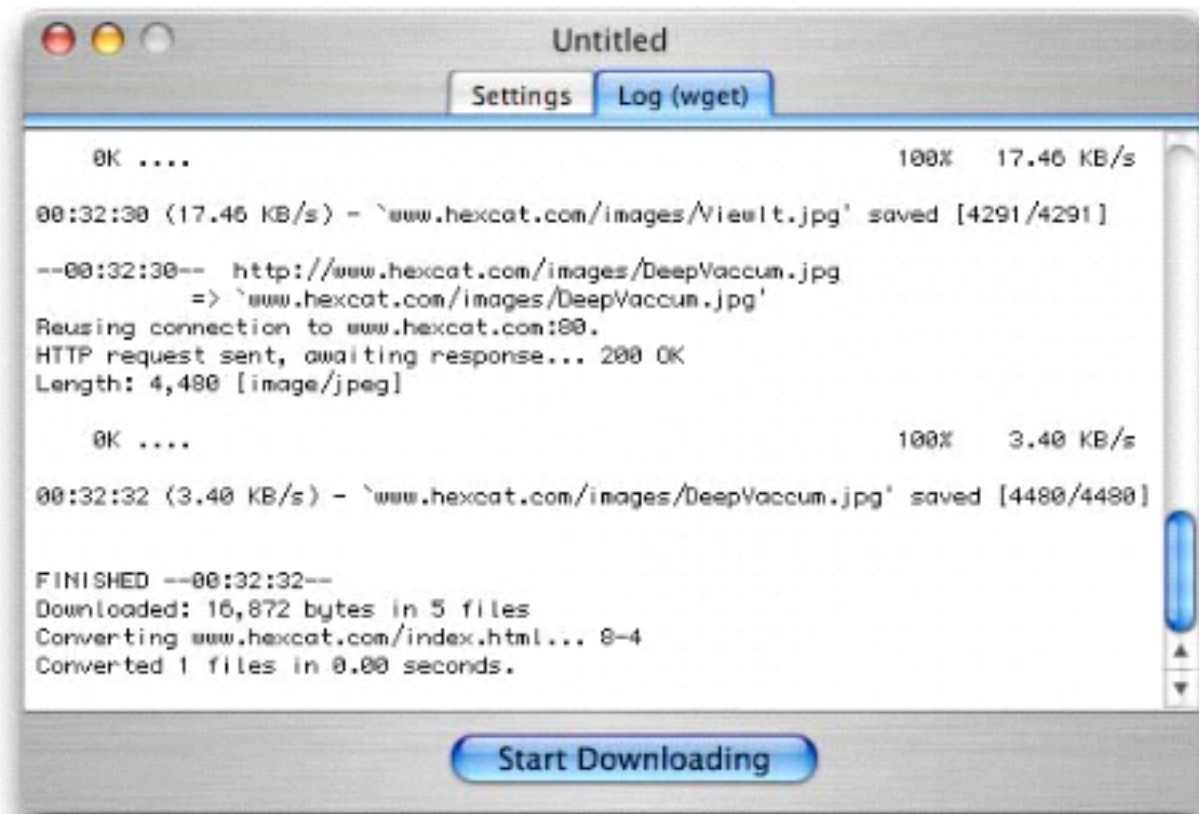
Untitled

Settings | Log (wget)

0K .... 100% 17.46 KB/s

00:32:30 (17.46 KB/s) - `www.hexcat.com/images/ViewIt.jpg' saved [4291/4291]

--00:32:30-- http://www.hexcat.com/images/DeepVaccum.jpg
=> `www.hexcat.com/images/DeepVaccum.jpg'
Reusing connection to www.hexcat.com:80.
HTTP request sent, awaiting response... 200 OK
Length: 4,480 [image/jpeg]

0K .... 100% 3.40 KB/s

00:32:32 (3.40 KB/s) - `www.hexcat.com/images/DeepVaccum.jpg' saved [4480/4480]

FINISHED --00:32:32--
Downloaded: 16,872 bytes in 5 files
Converting www.hexcat.com/index.html... 8-4
Converted 1 files in 0.00 seconds.

Start Downloading